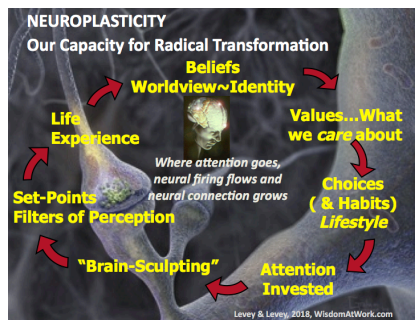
NEUROPLASTICITY
Our Capacity for Radical Transformation

Beliefs
Worldview~Identity

Values...What we *care* about

Choices ( & Habits) *Lifestyle*

Attention Invested

"Brain-Sculpting"

Set-Points Filters of Perception

Life Experience

Where attention goes, neural firing flows and neural connection grows

Levey & Levey, 2018, WisdomAtWork.com